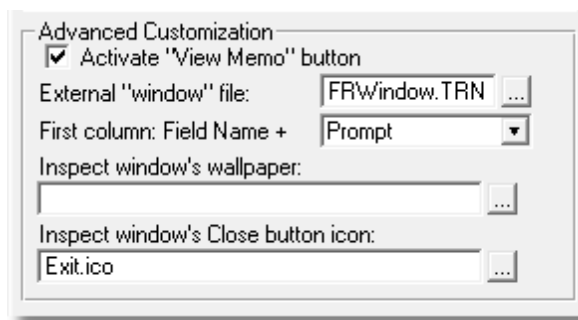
Advanced Customization
Activate "View Memo" button
External "window" file: FRWindow.TRN ...
First column: Field Name + Prompt
Inspect window's wallpaper:
...
Inspect window's Close button icon:
Exit.ico ...